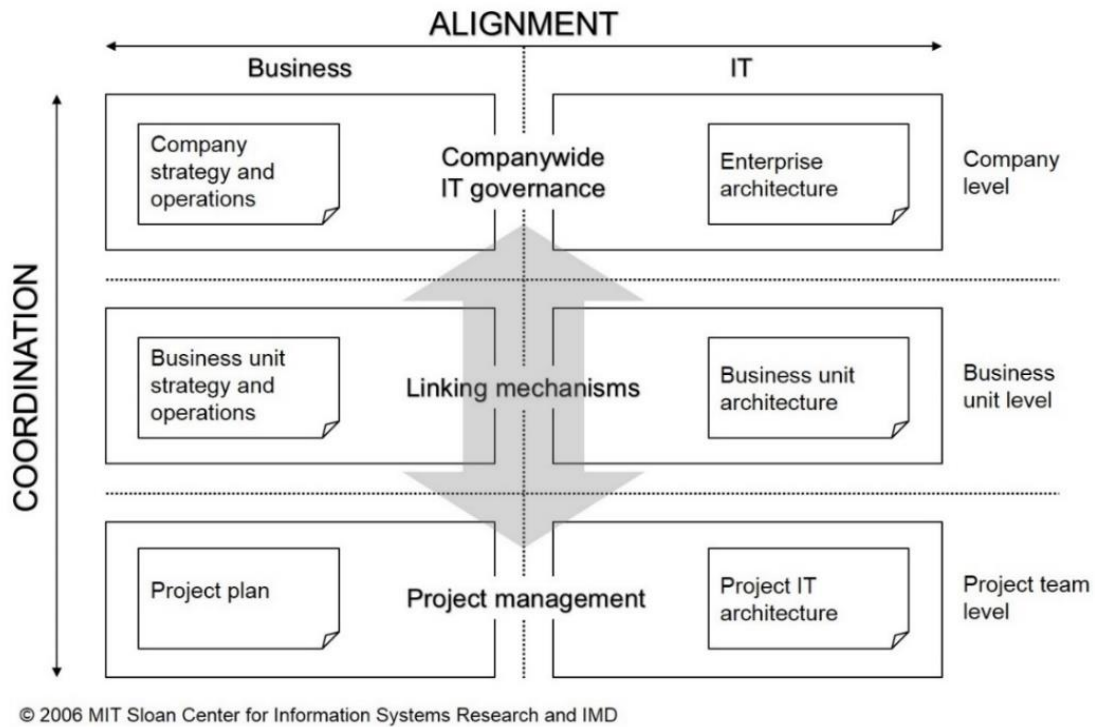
ALIGNMENT

Business

IT

COORDINATION

Company strategy and operations

Companywide IT governance

Enterprise architecture

Company level

Business unit strategy and operations

Linking mechanisms

Business unit architecture

Business unit level

Project plan

Project management

Project IT architecture

Project team level

© 2006 MIT Sloan Center for Information Systems Research and IMD